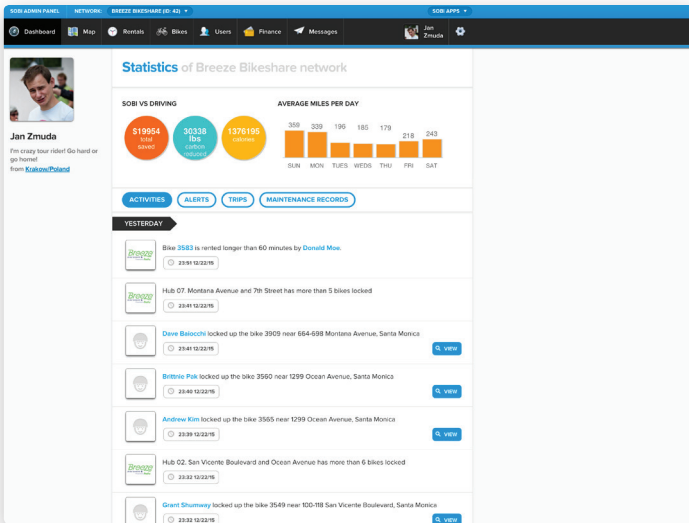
SOBI ADMIN PANEL NETWORK: BREEZE BIKESHARE (ID: 42) ▾

SOBI APPS ▾

Dashboard Map Rentals Bikes Users Finance Messages Jan Zmuda

Jan Zmuda

I'm crazy tour rider! Go hard or go home!
from Krakow/Poland

Statistics of Breeze Bikeshare network

SOBI VS DRIVING

$19954 total saved

30338 lbs carbon reduced

1376195 calories

AVERAGE MILES PER DAY

| 359 | 339 | 196 | 185 | 179 | 218 | 243 |
|---|---|---|---|---|---|---|
| SUN | MON | TUES | WEDS | THU | FRI | SAT |

ACTIVITIES ALERTS TRIPS MAINTENANCE RECORDS

YESTERDAY

Breeze
Bike 3583 is rented longer than 60 minutes by Donald Moe.
23:51 12/22/15

Breeze
Hub 07. Montana Avenue and 7th Street has more than 5 bikes locked
23:41 12/22/15

Dave Belocchi locked up the bike 3909 near 664-698 Montana Avenue, Santa Monica
23:41 12/22/15
view

Brittnie Pok locked up the bike 3560 near 1299 Ocean Avenue, Santa Monica
23:40 12/22/15
view

Andrew Kim locked up the bike 3565 near 1299 Ocean Avenue, Santa Monica
23:39 12/22/15
view

Breeze
Hub 02. San Vicente Boulevard and Ocean Avenue has more than 6 bikes locked
23:32 12/22/15

Grant Shumway locked up the bike 3549 near 100-118 San Vicente Boulevard, Santa Monica
23:32 12/22/15
view